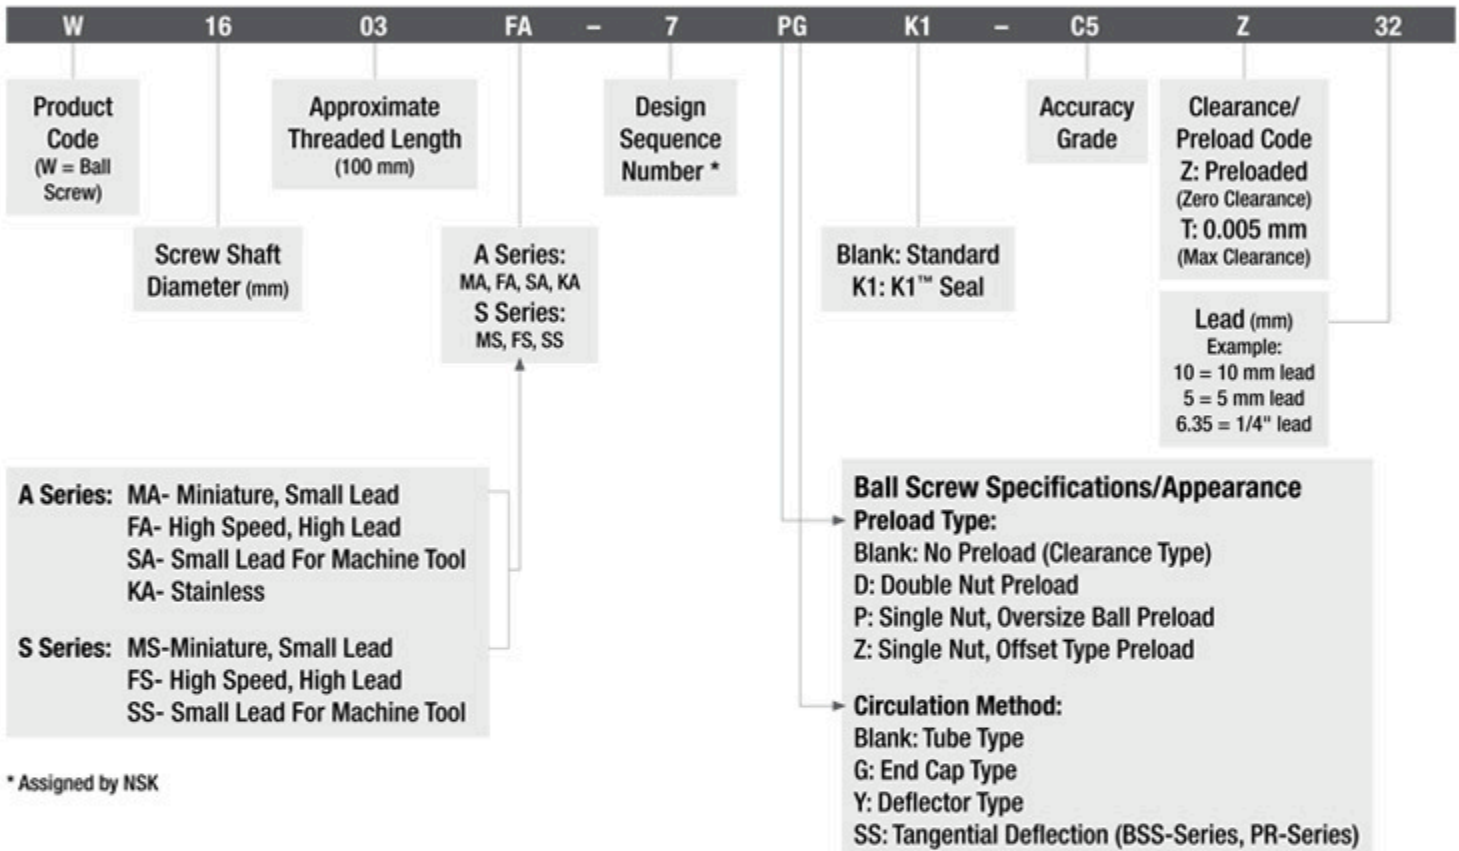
W 16 03 FA – 7 PG K1 – C5 Z 32

Product Code (W = Ball Screw)

Approximate Threaded Length (100 mm)

Design Sequence Number *

Accuracy Grade

Clearance/ Preload Code
Z: Preloaded (Zero Clearance)
T: 0.005 mm (Max Clearance)

Screw Shaft Diameter (mm)

A Series: MA, FA, SA, KA
S Series: MS, FS, SS

Blank: Standard
K1: K1™ Seal

Lead (mm)
Example:
10 = 10 mm lead
5 = 5 mm lead
6.35 = 1/4" lead

A Series: MA- Miniature, Small Lead
FA- High Speed, High Lead
SA- Small Lead For Machine Tool
KA- Stainless

S Series: MS-Miniature, Small Lead
FS- High Speed, High Lead
SS- Small Lead For Machine Tool

* Assigned by NSK

Ball Screw Specifications/Appearance
Preload Type:
Blank: No Preload (Clearance Type)
D: Double Nut Preload
P: Single Nut, Oversize Ball Preload
Z: Single Nut, Offset Type Preload

Circulation Method:
Blank: Tube Type
G: End Cap Type
Y: Deflector Type
SS: Tangential Deflection (BSS-Series, PR-Series)